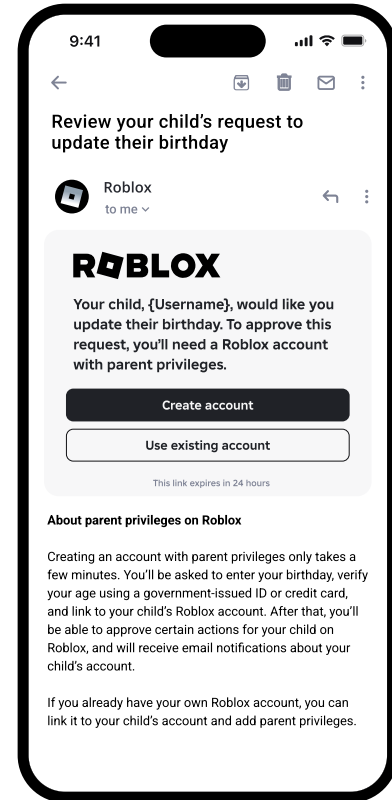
9:41

Review your child's request to update their birthday

Roblox
to me

ROBLOX

Your child, {Username}, would like you update their birthday. To approve this request, you'll need a Roblox account with parent privileges.

Create account

Use existing account

This link expires in 24 hours

About parent privileges on Roblox

Creating an account with parent privileges only takes a few minutes. You'll be asked to enter your birthday, verify your age using a government-issued ID or credit card, and link to your child's Roblox account. After that, you'll be able to approve certain actions for your child on Roblox, and will receive email notifications about your child's account.

If you already have your own Roblox account, you can link it to your child's account and add parent privileges.